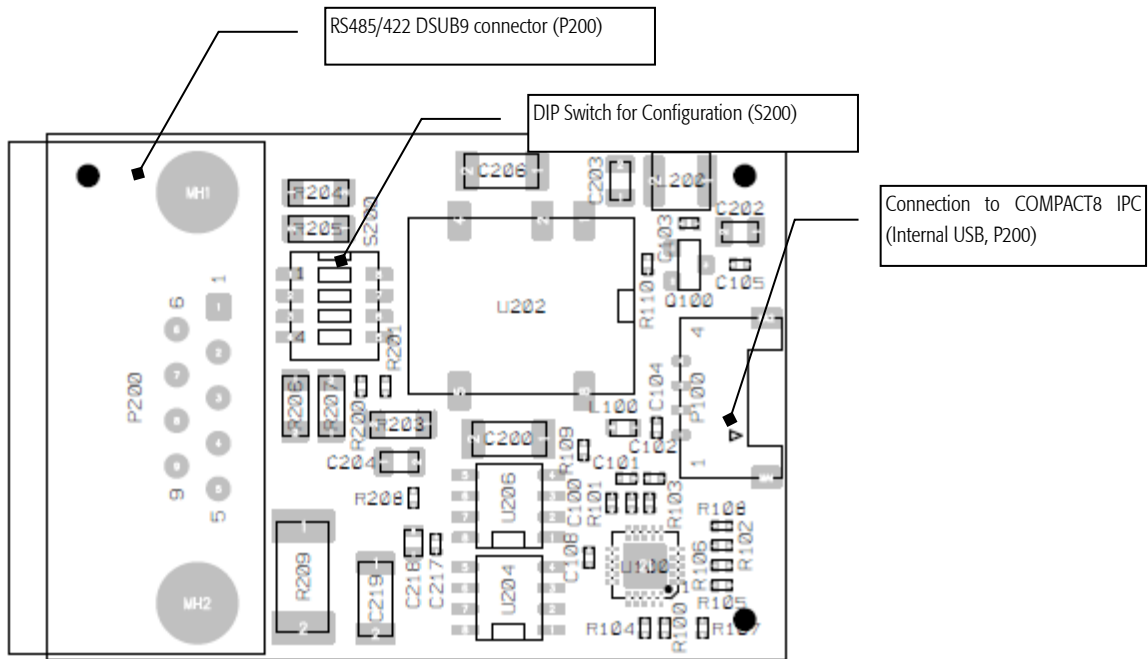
RS485/422 DSUB9 connector (P200)

DIP Switch for Configuration (S200)

Connection to COMPACT8 IPC (Internal USB, P200)

MH1
MH2
P200
6
1
9
5
R204
R205
S200
1
4
R201
R206
R207
R200
R203
C204
R208
R209
C219
C218
C217
C206
C203
L200
C202
C403
Q100
C105
U202
R110
P100
4
1
C104
L100
C102
C200
R109
C101
C100
R101
R103
U206
U204
C106
U100
R108
R102
R106
R105
R104
R100
R107